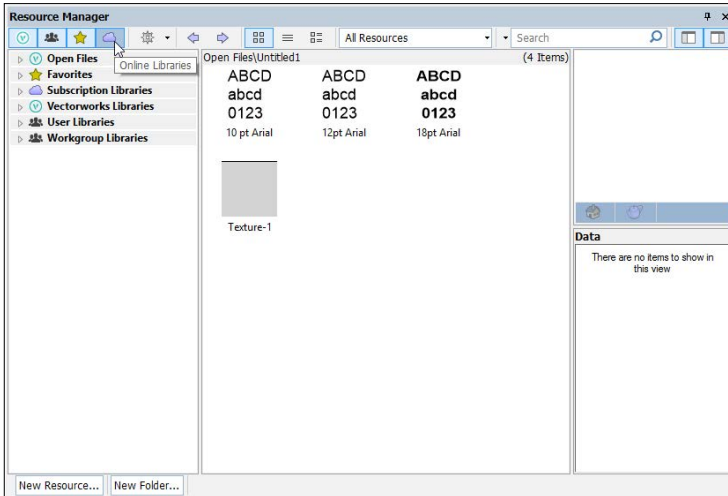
Resource Manager

Online Libraries

All Resources

Search

Open Files
Favorites
Subscription Libraries
Vectorworks Libraries
User Libraries
Workgroup Libraries

Open Files\Untitled1

(4 Items)

ABCD
abcd
0123
10 pt Arial

ABCD
abcd
0123
12pt Arial

ABCD
abcd
0123
18pt Arial

Texture-1

Data

There are no items to show in this view

New Resource...

New Folder...